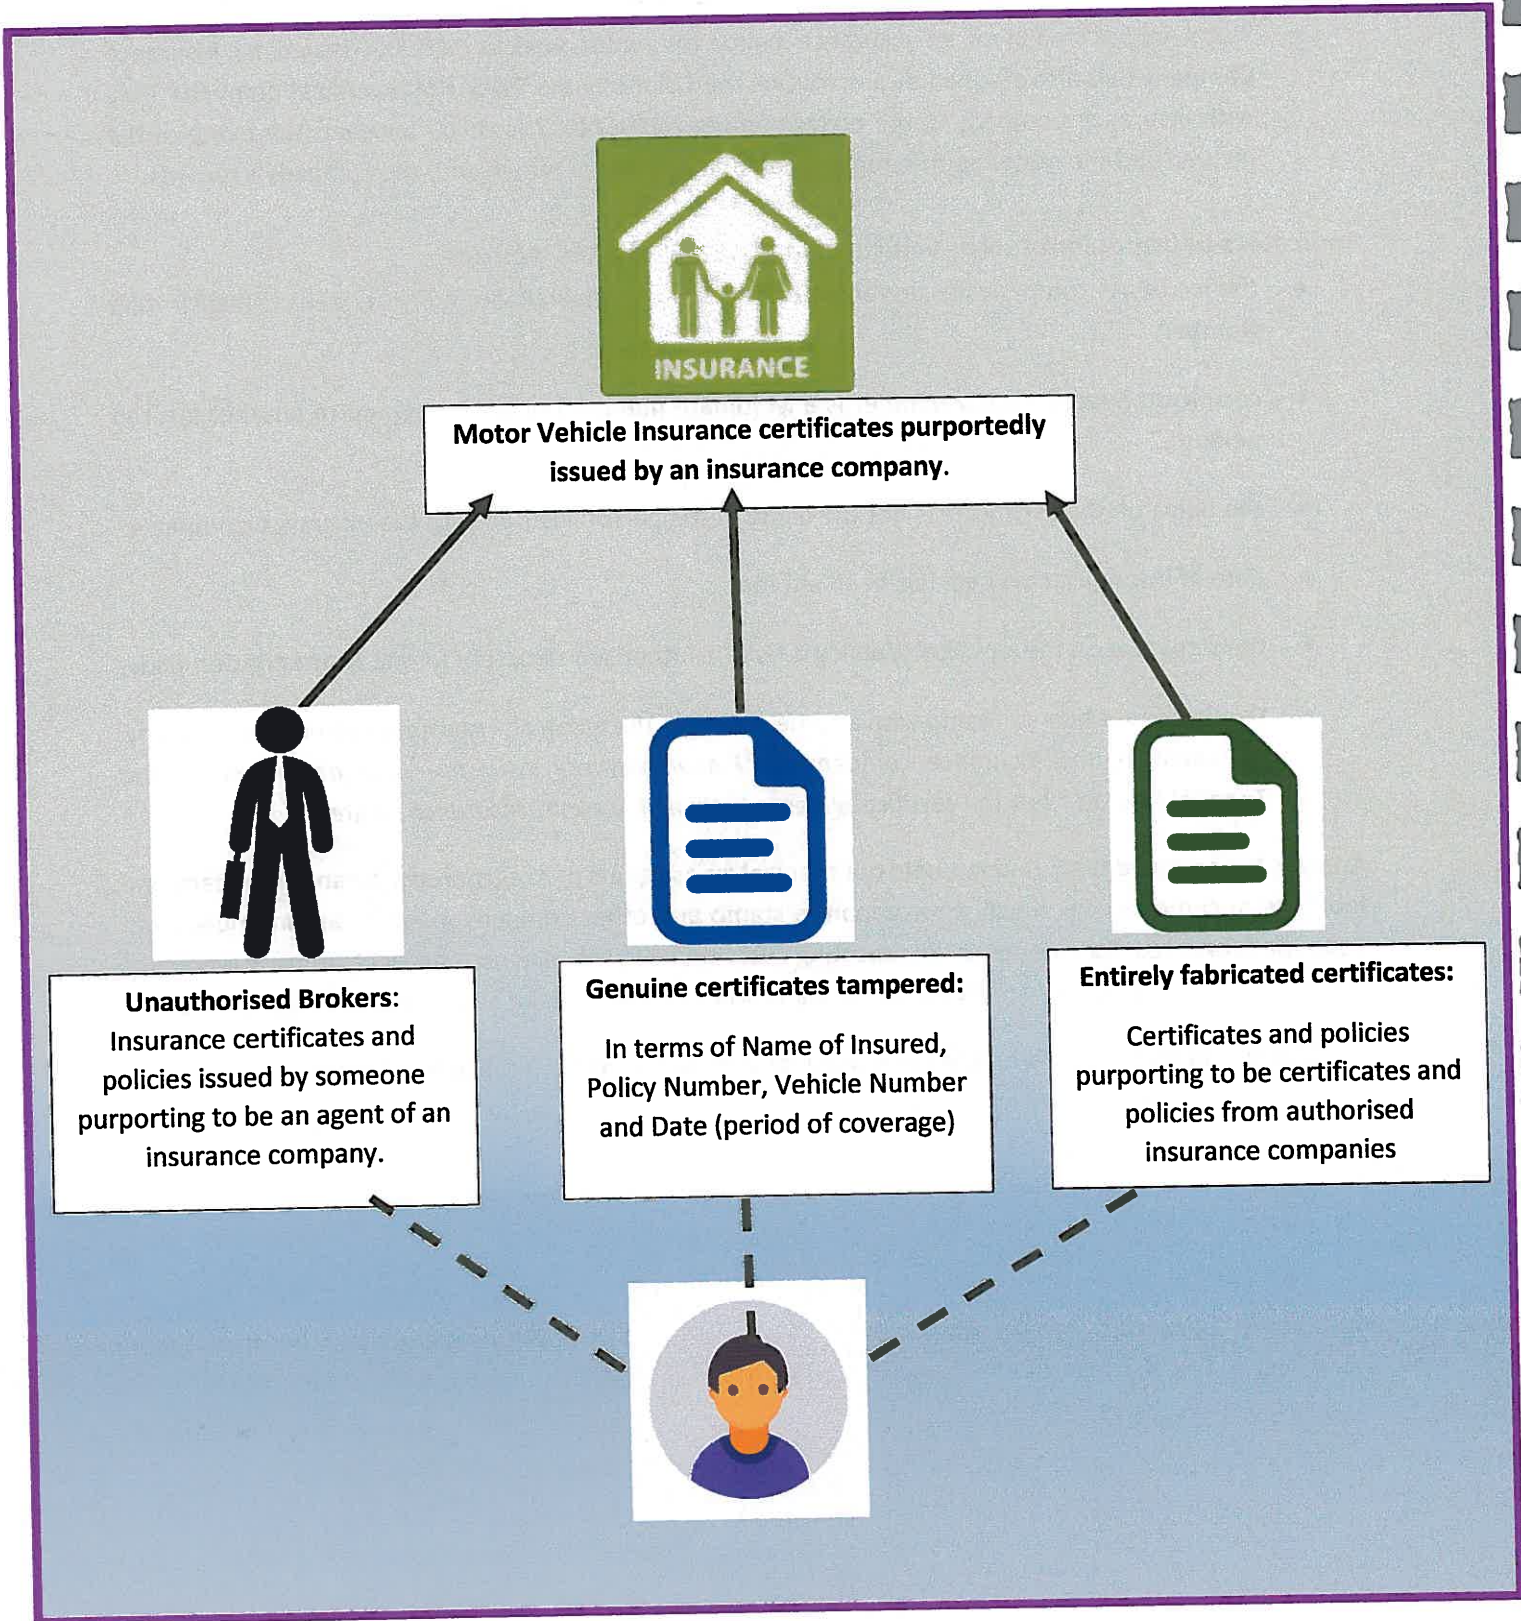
INSURANCE

Motor Vehicle Insurance certificates purportedly issued by an insurance company.

Unauthorised Brokers:
Insurance certificates and policies issued by someone purporting to be an agent of an insurance company.

Genuine certificates tampered:

In terms of Name of Insured, Policy Number, Vehicle Number and Date (period of coverage)

Entirely fabricated certificates:

Certificates and policies purporting to be certificates and policies from authorised insurance companies